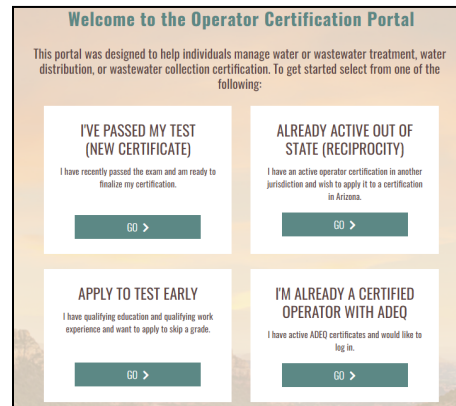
Welcome to the Operator Certification Portal

This portal was designed to help individuals manage water or wastewater treatment, water distribution, or wastewater collection certification. To get started select from one of the following:

I'VE PASSED MY TEST (NEW CERTIFICATE)

I have recently passed the exam and am ready to finalize my certification.

GO >

ALREADY ACTIVE OUT OF STATE (RECIPROCITY)

I have an active operator certification in another jurisdiction and wish to apply it to a certification in Arizona.

GO >

APPLY TO TEST EARLY

I have qualifying education and qualifying work experience and want to apply to skip a grade.

GO >

I'M ALREADY A CERTIFIED OPERATOR WITH ADEQ

I have active ADEQ certificates and would like to log in.

GO >